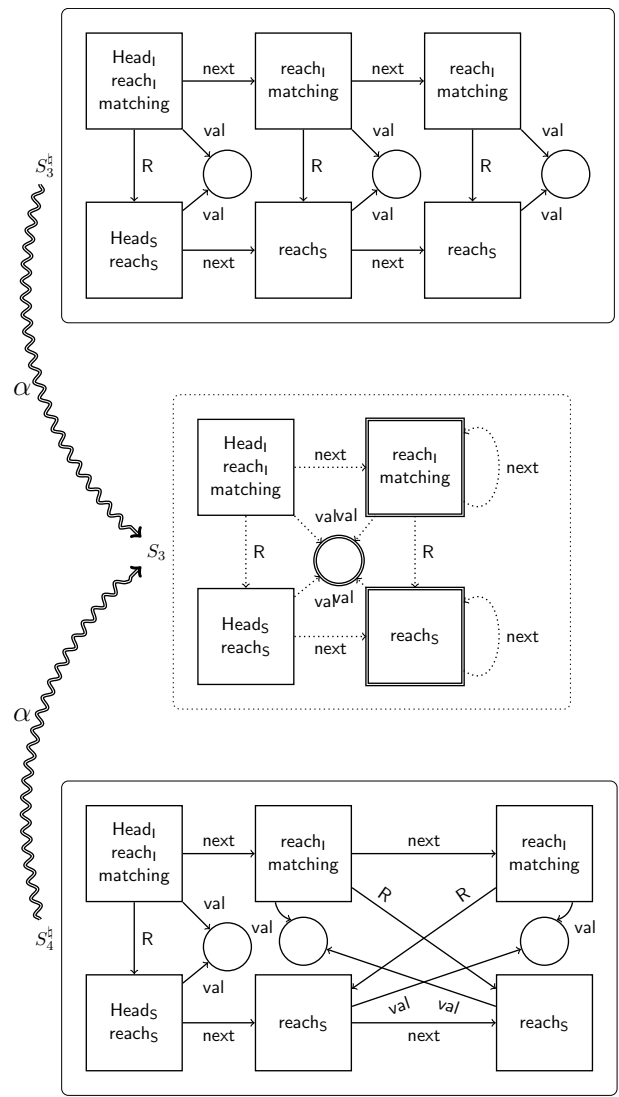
$S_3^\natural$

Head$_I$ reach$_I$ matching

next

reach$_I$ matching

next

reach$_I$ matching

val

val

val

R

R

R

val

val

val

Head$_S$ reach$_S$

next

reach$_S$

next

reach$_S$

$\alpha$

Head$_I$ reach$_I$ matching

next

reach$_I$ matching

next

$S_3$

val val

R

R

val val

Head$_S$ reach$_S$

next

reach$_S$

next

$\alpha$

Head$_I$ reach$_I$ matching

next

reach$_I$ matching

next

reach$_I$ matching

val

R

R

$S_4^\natural$

R

val

val

val

Head$_S$ reach$_S$

next

reach$_S$

val

val

reach$_S$

next